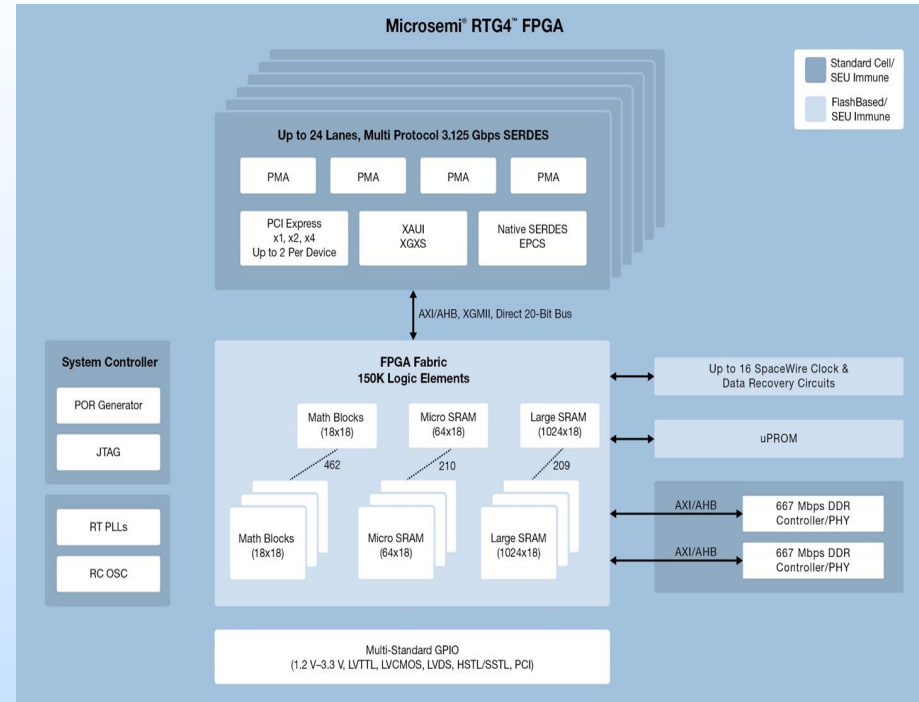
Microsemi® RTG4™ FPGA

Standard Cell/ SEU Immune

FlashBased/ SEU Immune

Up to 24 Lanes, Multi Protocol 3.125 Gbps SERDES

PMA

PMA

PMA

PMA

PCI Express x1, x2, x4 Up to 2 Per Device

XAUI XGXS

Native SERDES EPCS

AXI/AHB, XGMII, Direct 20-Bit Bus

System Controller

POR Generator

JTAG

RT PLLs

RC OSC

FPGA Fabric 150K Logic Elements

Math Blocks (18x18)

Micro SRAM (64x18)

Large SRAM (1024x18)

462

210

209

Math Blocks (18x18)

Micro SRAM (64x18)

Large SRAM (1024x18)

Up to 16 SpaceWire Clock & Data Recovery Circuits

uPROM

AXI/AHB

667 Mbps DDR Controller/PHY

AXI/AHB

667 Mbps DDR Controller/PHY

Multi-Standard GPIO (1.2 V–3.3 V, LVTTL, LVCMOS, LVDS, HSTL/SSTL, PCI)